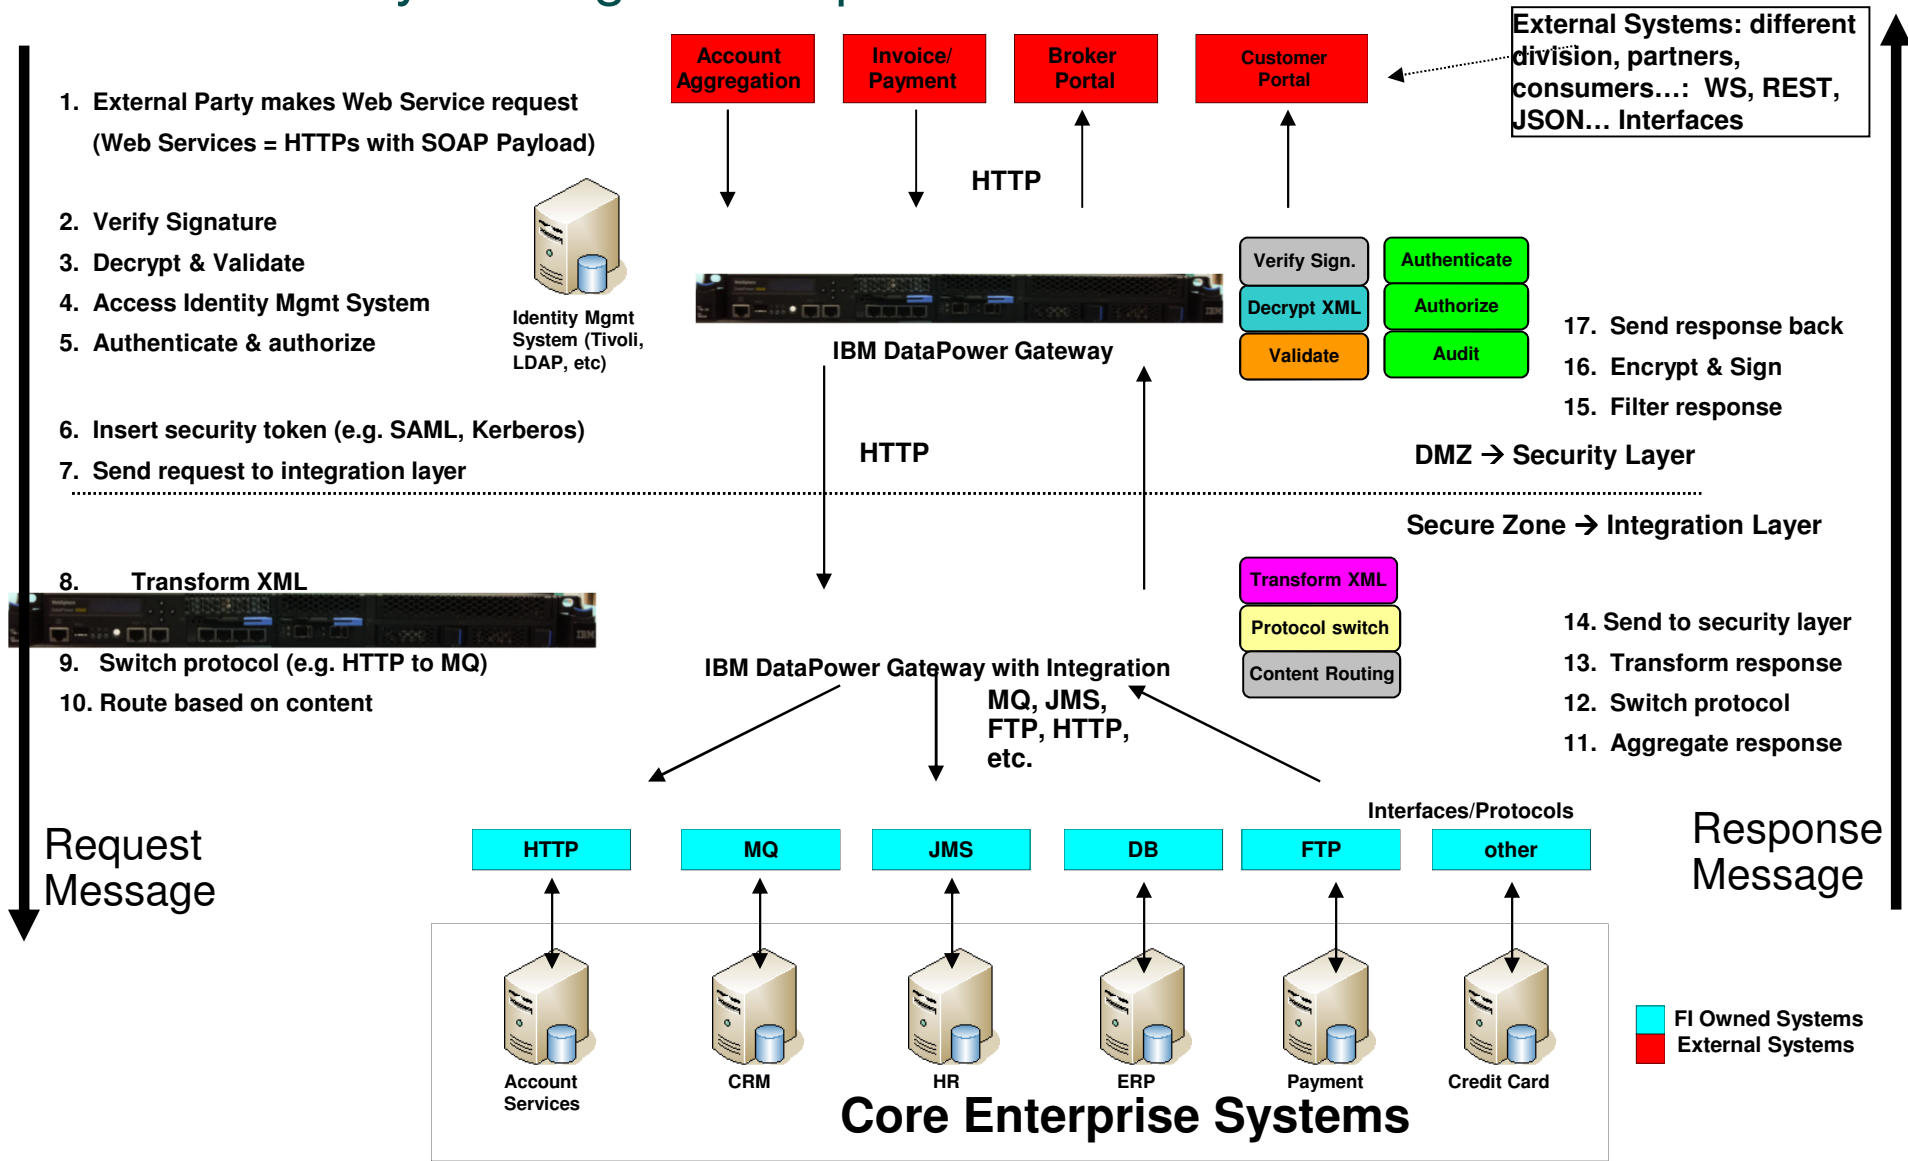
Account Aggregation

Invoice/ Payment

Broker Portal

Customer Portal

External Systems: different division, partners, consumers…: WS, REST, JSON… Interfaces

1. External Party makes Web Service request (Web Services = HTTPs with SOAP Payload)

HTTP

2. Verify Signature
3. Decrypt & Validate
4. Access Identity Mgmt System
5. Authenticate & authorize

Identity Mgmt System (Tivoli, LDAP, etc)

IBM DataPower Gateway

Verify Sign.
Authenticate
Decrypt XML
Authorize
Validate
Audit

17. Send response back
16. Encrypt & Sign
15. Filter response

6. Insert security token (e.g. SAML, Kerberos)
7. Send request to integration layer

HTTP

DMZ → Security Layer

Secure Zone → Integration Layer

8. Transform XML

Transform XML
Protocol switch
Content Routing

14. Send to security layer
13. Transform response
12. Switch protocol
11. Aggregate response

9. Switch protocol (e.g. HTTP to MQ)
10. Route based on content

IBM DataPower Gateway with Integration

MQ, JMS, FTP, HTTP, etc.

Interfaces/Protocols

Request Message

HTTP
MQ
JMS
DB
FTP
other

Response Message

Account Services
CRM
HR
ERP
Payment
Credit Card

Core Enterprise Systems

FI Owned Systems
External Systems